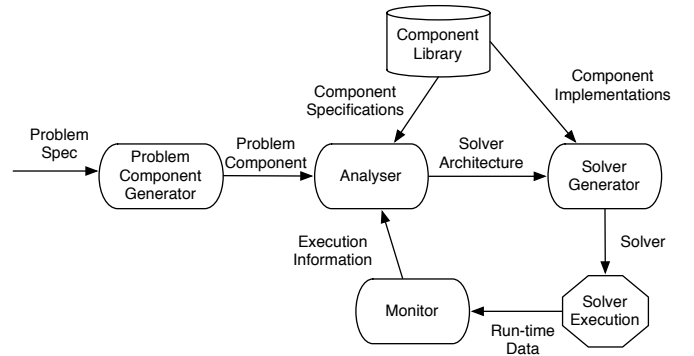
Component Library

Component Specifications

Component Implementations

Problem Spec

Problem Component Generator

Problem Component

Analyser

Solver Architecture

Solver Generator

Solver

Execution Information

Monitor

Solver Execution

Run-time Data